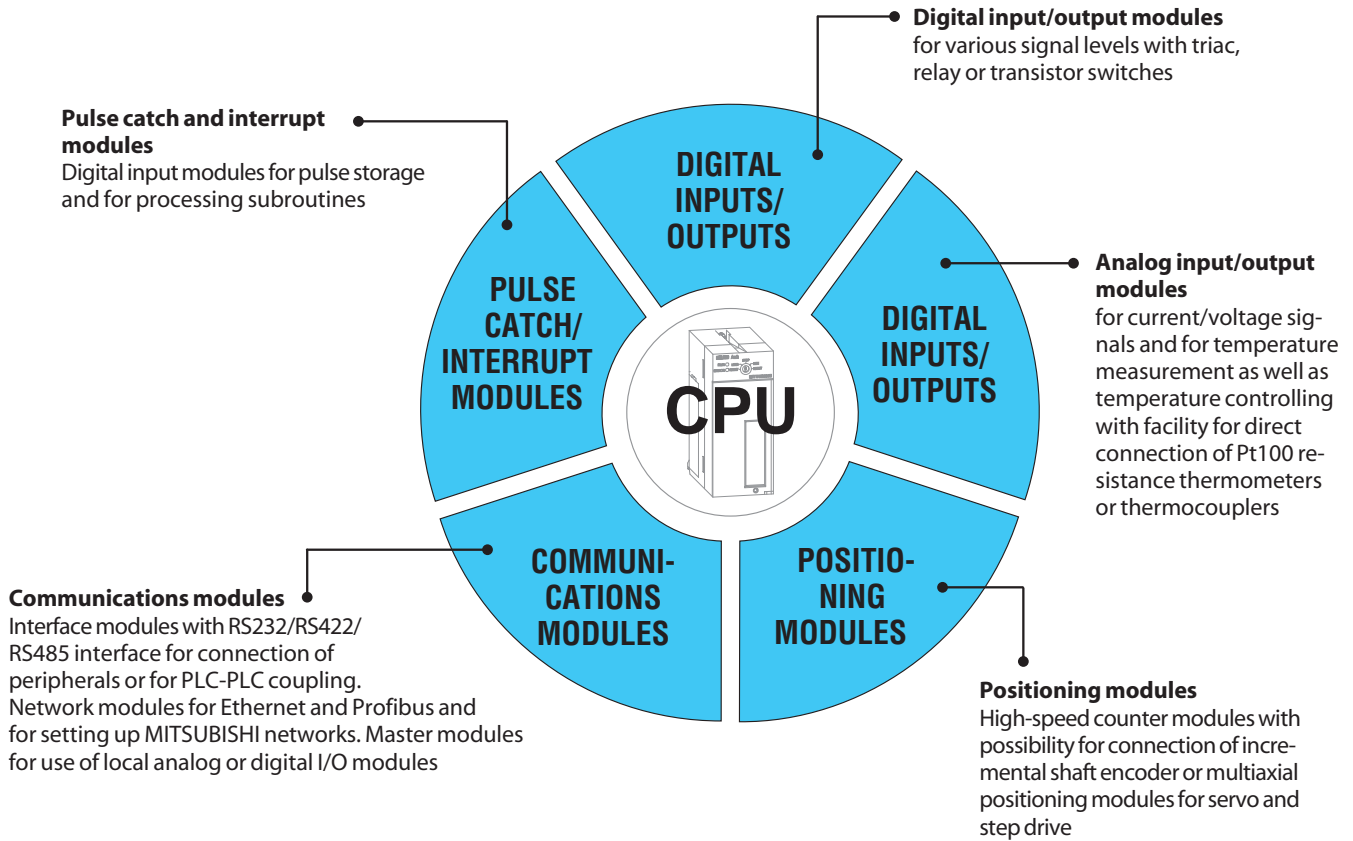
**Digital input/output modules**
for various signal levels with triac, relay or transistor switches

**Pulse catch and interrupt modules**
Digital input modules for pulse storage and for processing subroutines

DIGITAL INPUTS/ OUTPUTS

**Analog input/output modules**
for current/voltage signals and for temperature measurement as well as temperature controlling with facility for direct connection of Pt100 resistance thermometers or thermocouplers

PULSE CATCH/ INTERRUPT MODULES

DIGITAL INPUTS/ OUTPUTS

CPU

COMMUNICATIONS MODULES

POSITIONING MODULES

**Communications modules**
Interface modules with RS232/RS422/ RS485 interface for connection of peripherals or for PLC-PLC coupling. Network modules for Ethernet and Profibus and for setting up MITSUBISHI networks. Master modules for use of local analog or digital I/O modules

**Positioning modules**
High-speed counter modules with possibility for connection of incremental shaft encoder or multiaxial positioning modules for servo and step drive